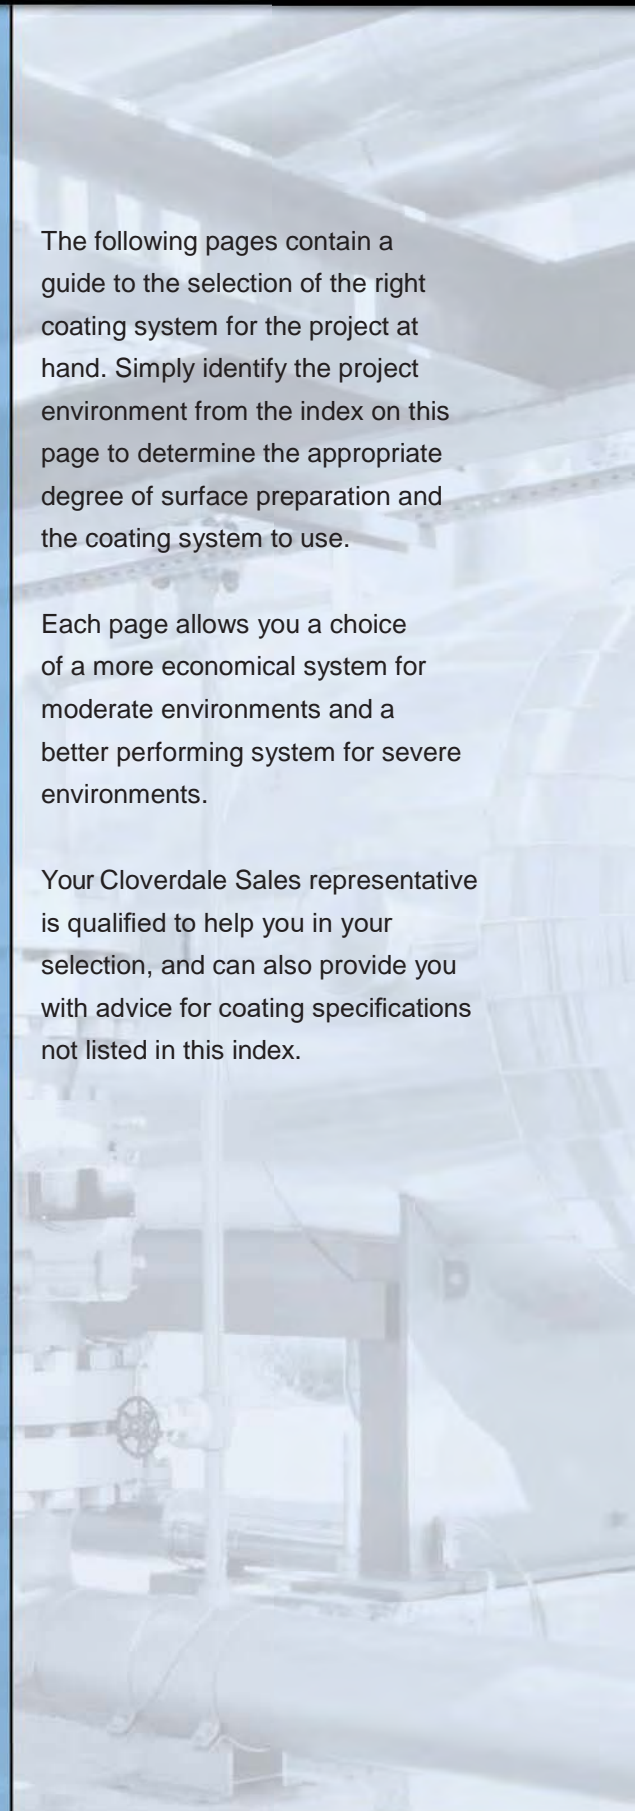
The following pages contain a guide to the selection of the right coating system for the project at hand. Simply identify the project environment from the index on this page to determine the appropriate degree of surface preparation and the coating system to use.

Each page allows you a choice of a more economical system for moderate environments and a better performing system for severe environments.

Your Cloverdale Sales representative is qualified to help you in your selection, and can also provide you with advice for coating specifications not listed in this index.